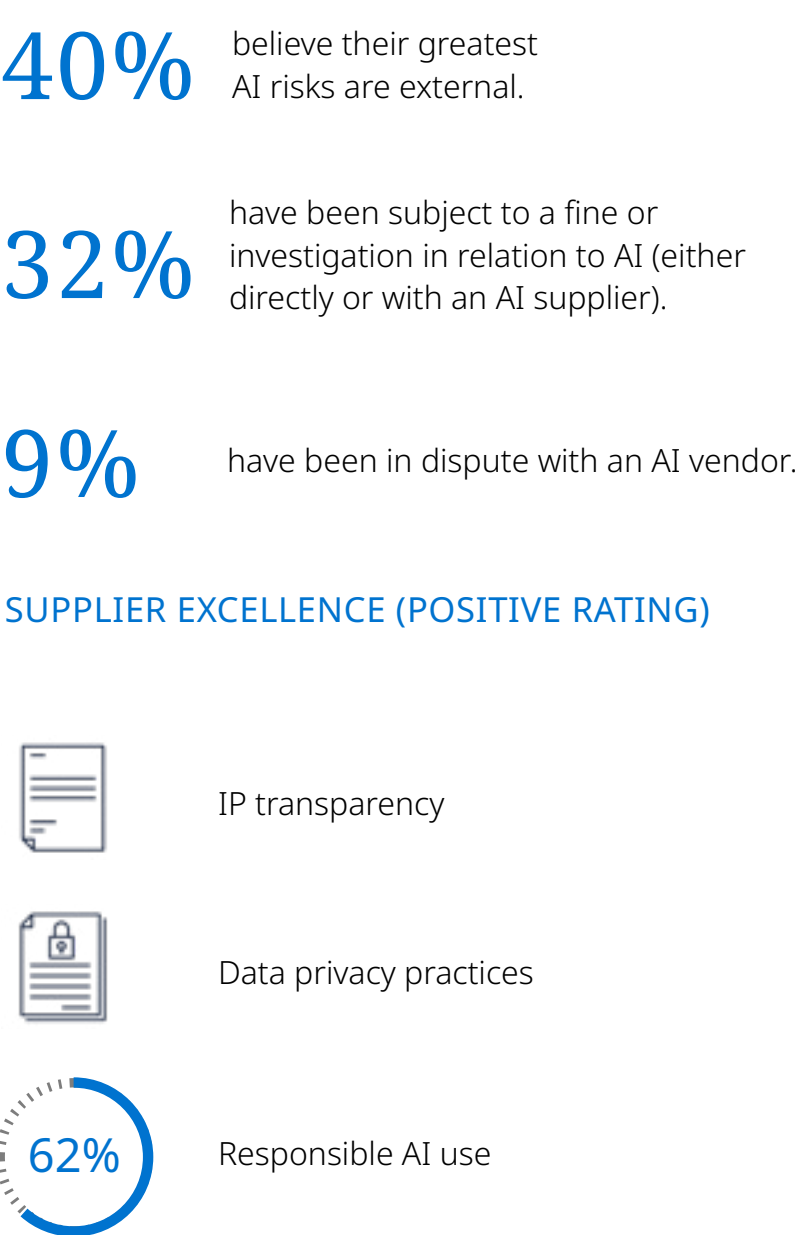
40% believe their greatest AI risks are external.

32% have been subject to a fine or investigation in relation to AI (either directly or with an AI supplier).

9% have been in dispute with an AI vendor.

SUPPLIER EXCELLENCE (POSITIVE RATING)

IP transparency

Data privacy practices

62%

Responsible AI use